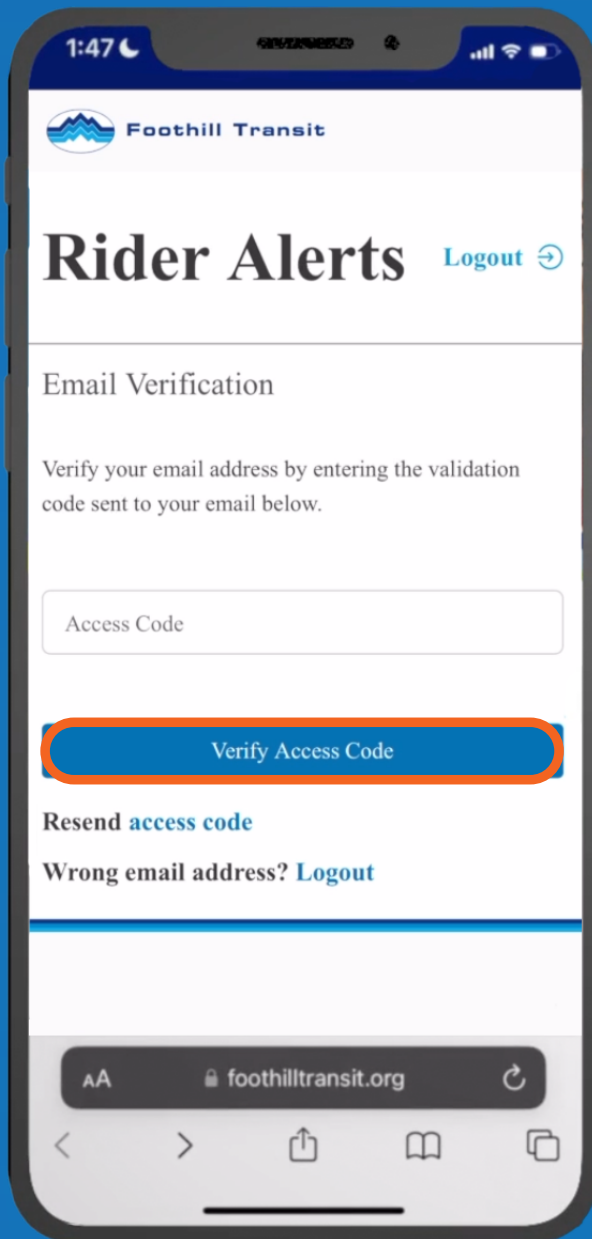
1:47

Foothill Transit

Rider Alerts

Logout

Email Verification

Verify your email address by entering the validation code sent to your email below.

Access Code

Verify Access Code

Resend access code

Wrong email address? Logout

AA foothilltransit.org